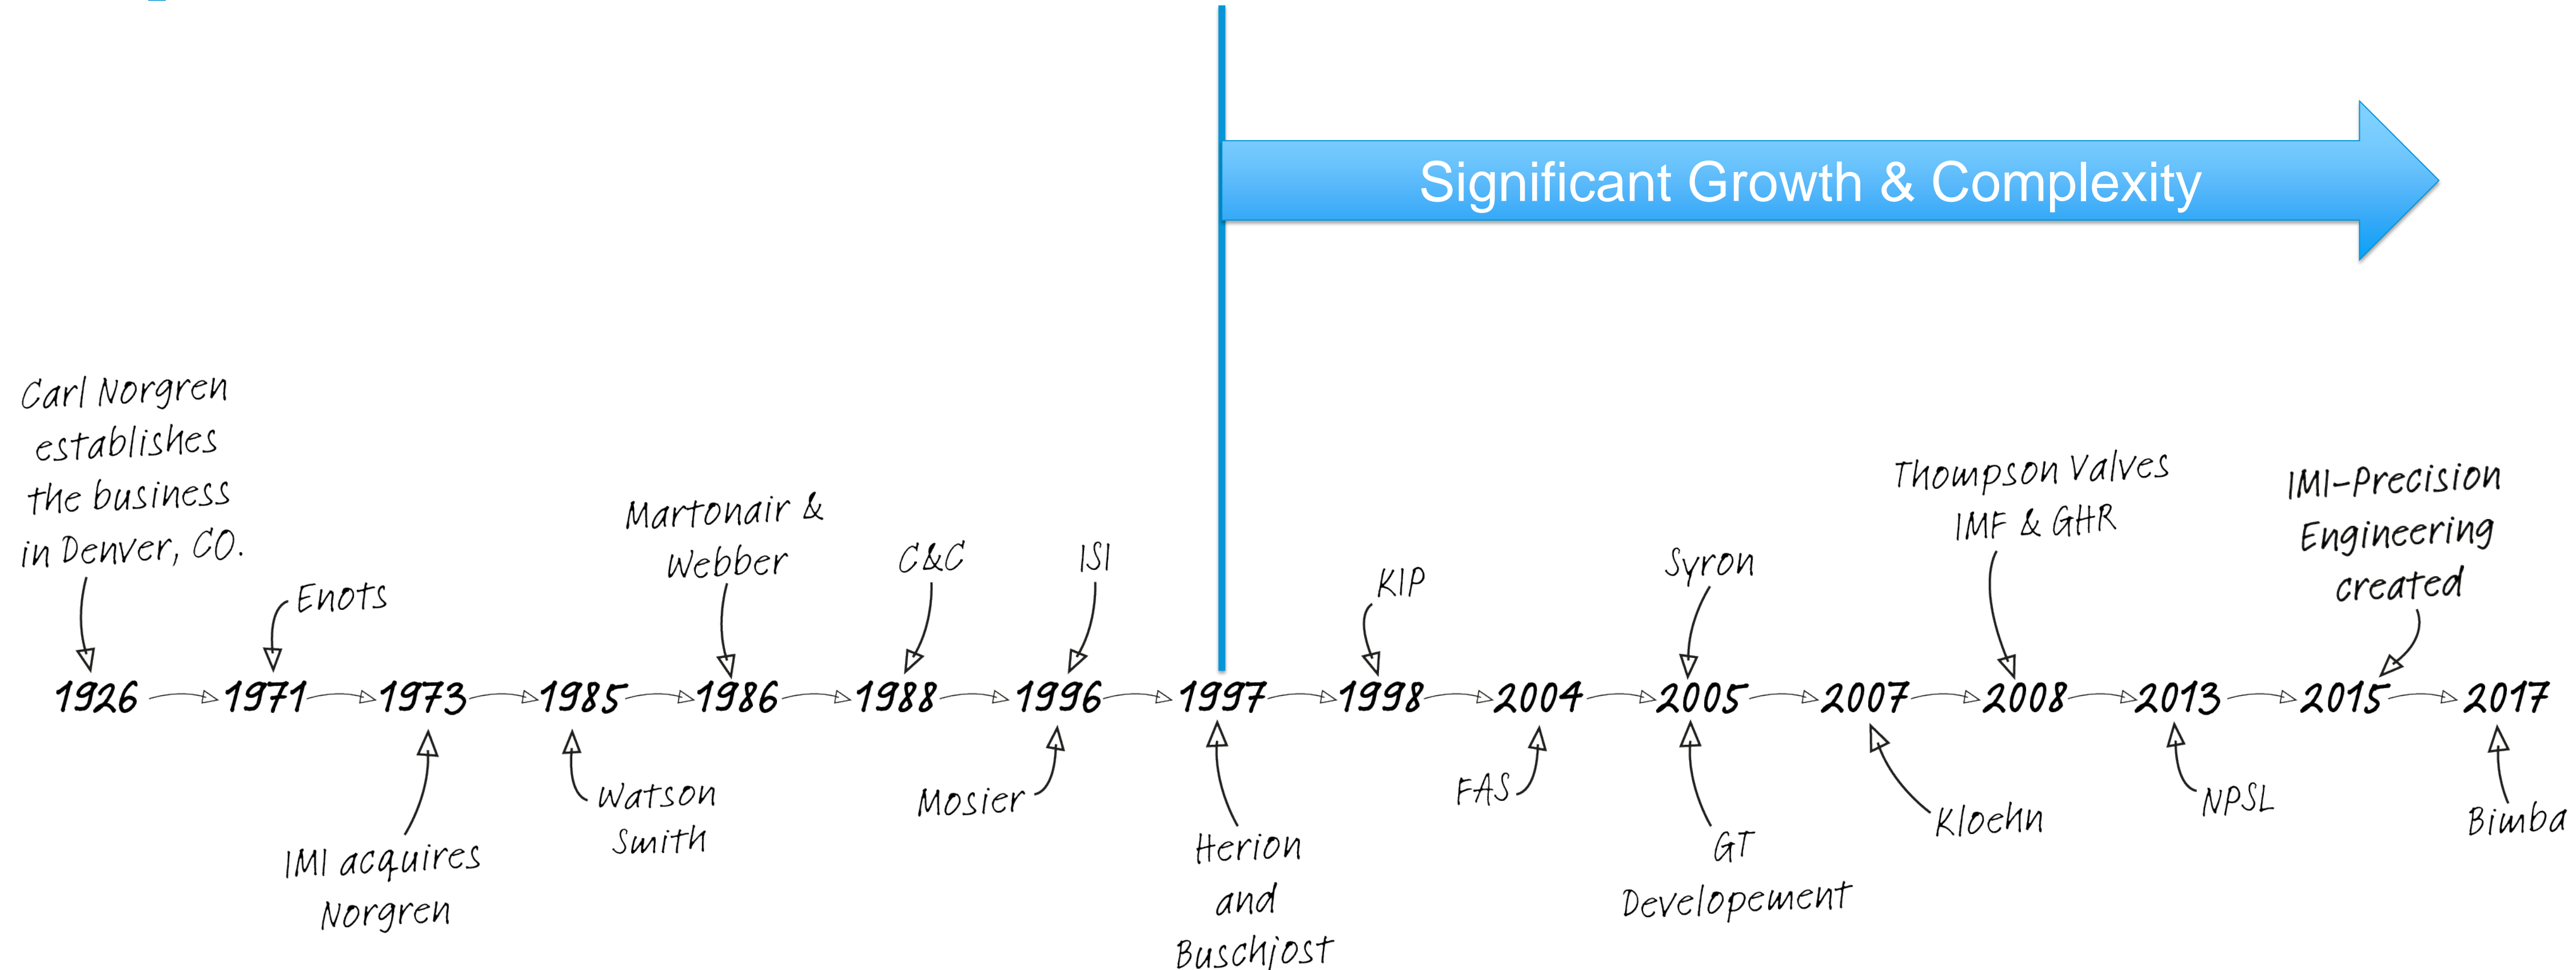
Significant Growth & Complexity

Carl Norgren establishes the business in Denver, CO.

Enots

Martonair & Webber

C&C

ISI

KIP

Syron

Thompson Valves IMF & GHR

IMI-Precision Engineering created

1926 1971 1973 1985 1986 1988 1996 1997 1998 2004 2005 2007 2008 2013 2015 2017

IMI acquires Norgren

Watson Smith

Mosier

Herion and Buschjost

FAS

GT Developement

Kloehn

NPSL

Bimba